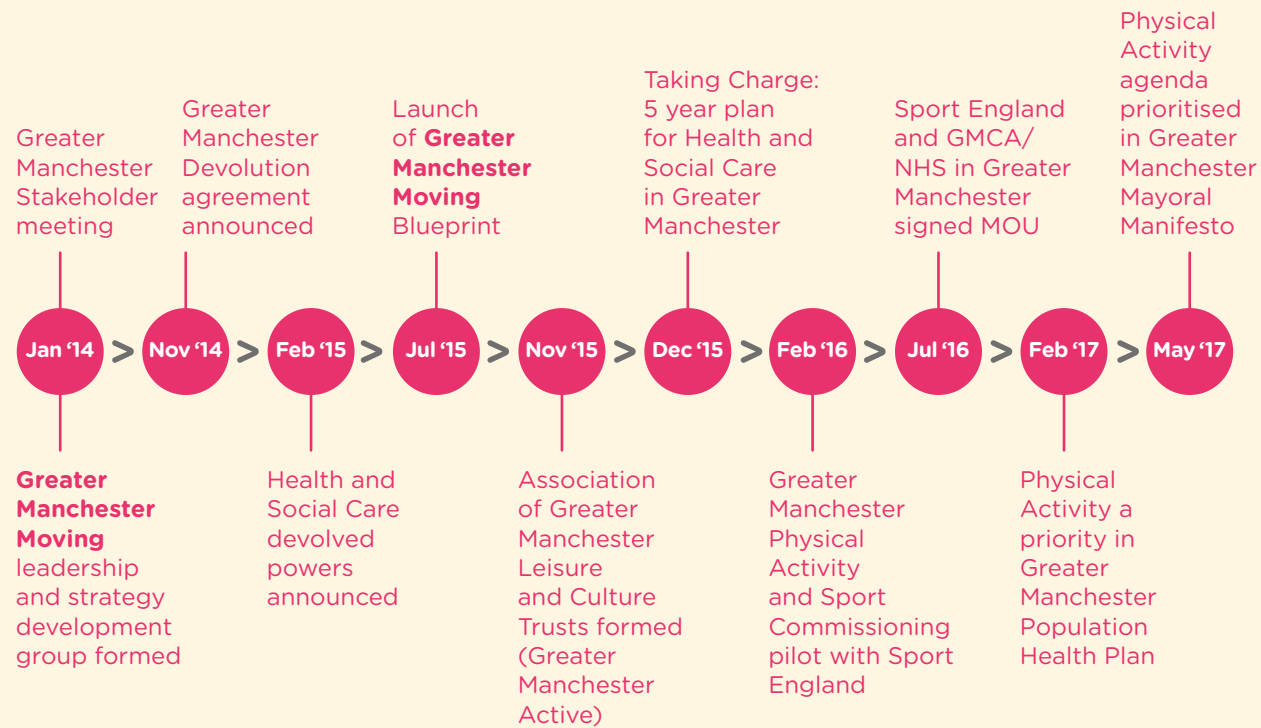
Jan '14
Greater Manchester Stakeholder meeting

Greater Manchester Moving leadership and strategy development group formed

Nov '14
Greater Manchester Devolution agreement announced

Feb '15
Health and Social Care devolved powers announced

Jul '15
Launch of Greater Manchester Moving Blueprint

Nov '15
Association of Greater Manchester Leisure and Culture Trusts formed (Greater Manchester Active)

Dec '15
Taking Charge: 5 year plan for Health and Social Care in Greater Manchester

Feb '16
Greater Manchester Physical Activity and Sport Commissioning pilot with Sport England

Jul '16
Sport England and GMCA/ NHS in Greater Manchester signed MOU

Feb '17
Physical Activity a priority in Greater Manchester Population Health Plan

May '17
Physical Activity agenda prioritised in Greater Manchester Mayoral Manifesto